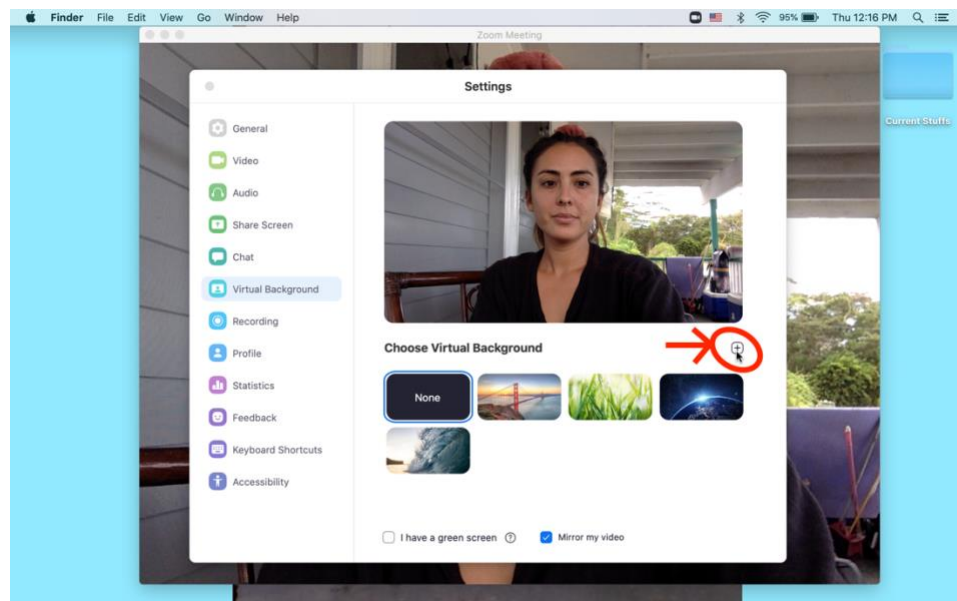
Finder File Edit View Go Window Help

95% Thu 12:16 PM

Zoom Meeting

Current Stuffs

Settings

General

Video

Audio

Share Screen

Chat

Virtual Background

Recording

Profile

Statistics

Feedback

Keyboard Shortcuts

Accessibility

Choose Virtual Background

None

I have a green screen

Mirror my video